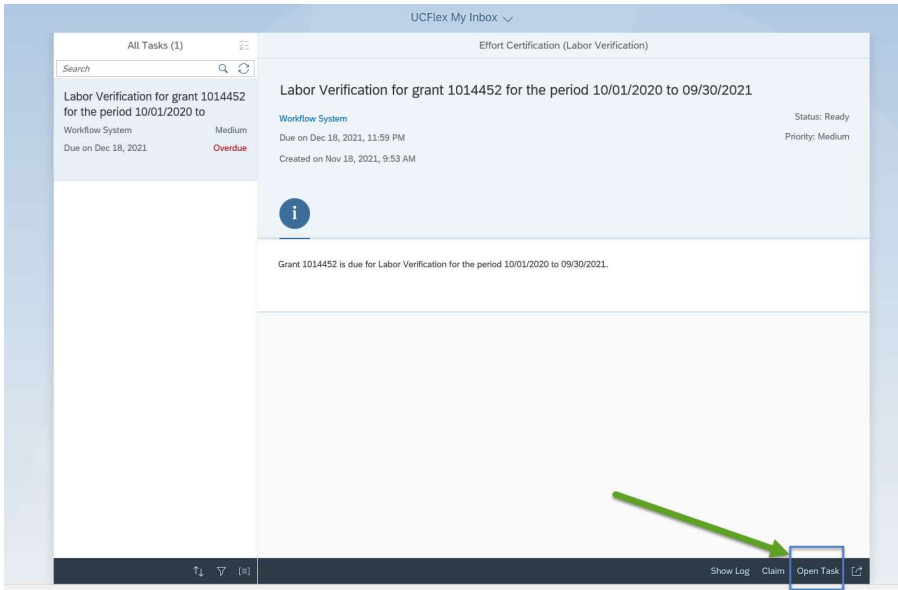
UCFlex My Inbox

All Tasks (1)

Search

Labor Verification for grant 1014452 for the period 10/01/2020 to

Workflow System
Medium

Due on Dec 18, 2021
Overdue

Effort Certification (Labor Verification)

Labor Verification for grant 1014452 for the period 10/01/2020 to 09/30/2021

Workflow System
Status: Ready

Due on Dec 18, 2021, 11:59 PM
Priority: Medium

Created on Nov 18, 2021, 9:53 AM

i

Grant 1014452 is due for Labor Verification for the period 10/01/2020 to 09/30/2021.

Show Log
Claim
Open Task